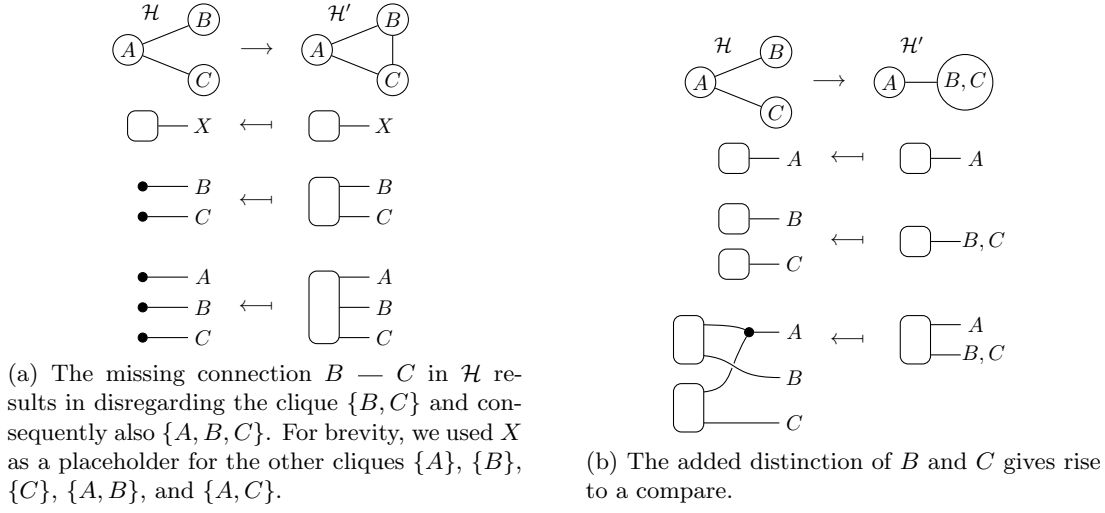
$\mathcal{H}$ $B$ $A$ $C$ $\longrightarrow$ $\mathcal{H}'$ $B$ $A$ $C$

$X$ $\longleftarrow$ $X$

$B$ $C$ $\longleftarrow$ $B$ $C$

$A$ $B$ $C$ $\longleftarrow$ $A$ $B$ $C$

(a) The missing connection $B$ — $C$ in $\mathcal{H}$ results in disregarding the clique $\{B, C\}$ and consequently also $\{A, B, C\}$. For brevity, we used $X$ as a placeholder for the other cliques $\{A\}$, $\{B\}$, $\{C\}$, $\{A, B\}$, and $\{A, C\}$.

$\mathcal{H}$ $B$ $A$ $C$ $\longrightarrow$ $\mathcal{H}'$ $A$ $B, C$

$A$ $\longleftarrow$ $A$

$B$ $C$ $\longleftarrow$ $B, C$

$A$ $B$ $C$ $\longleftarrow$ $A$ $B, C$

(b) The added distinction of $B$ and $C$ gives rise to a compare.